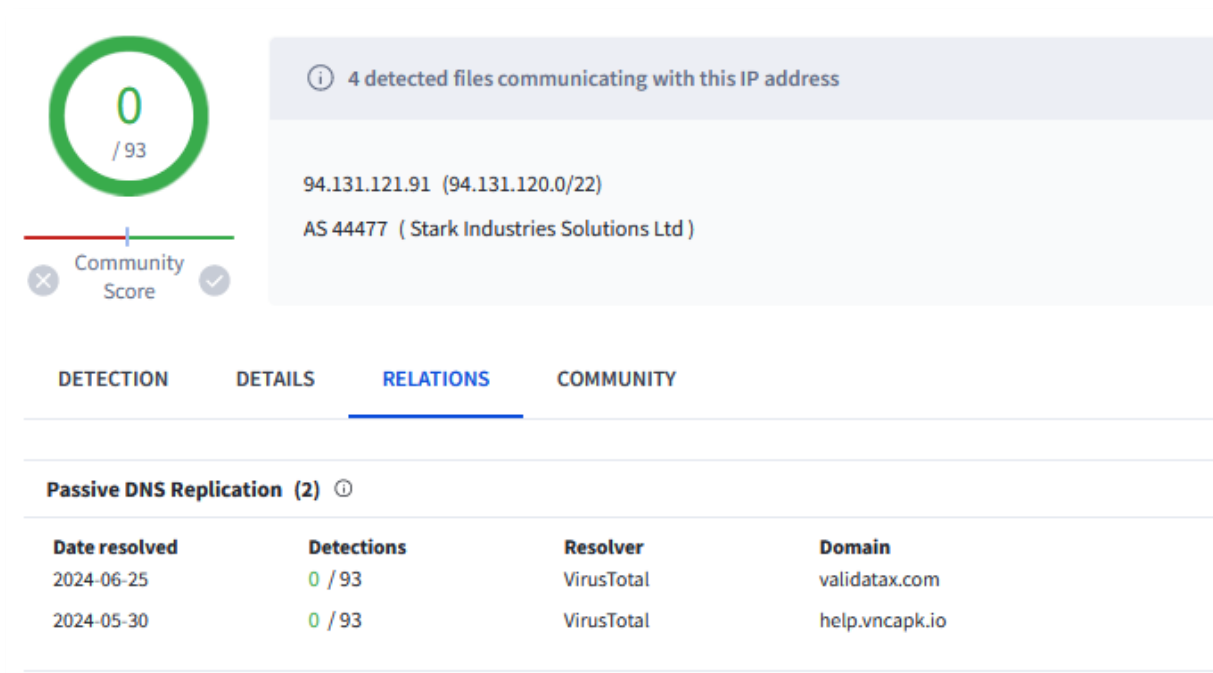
0
/ 93

Community Score

4 detected files communicating with this IP address

94.131.121.91 (94.131.120.0/22)

AS 44477 ( Stark Industries Solutions Ltd )

DETECTION DETAILS RELATIONS COMMUNITY

Passive DNS Replication (2)

| Date resolved | Detections | Resolver | Domain |
|---|---|---|---|
| 2024-06-25 | 0 / 93 | VirusTotal | validatax.com |
| 2024-05-30 | 0 / 93 | VirusTotal | help.vncapk.io |